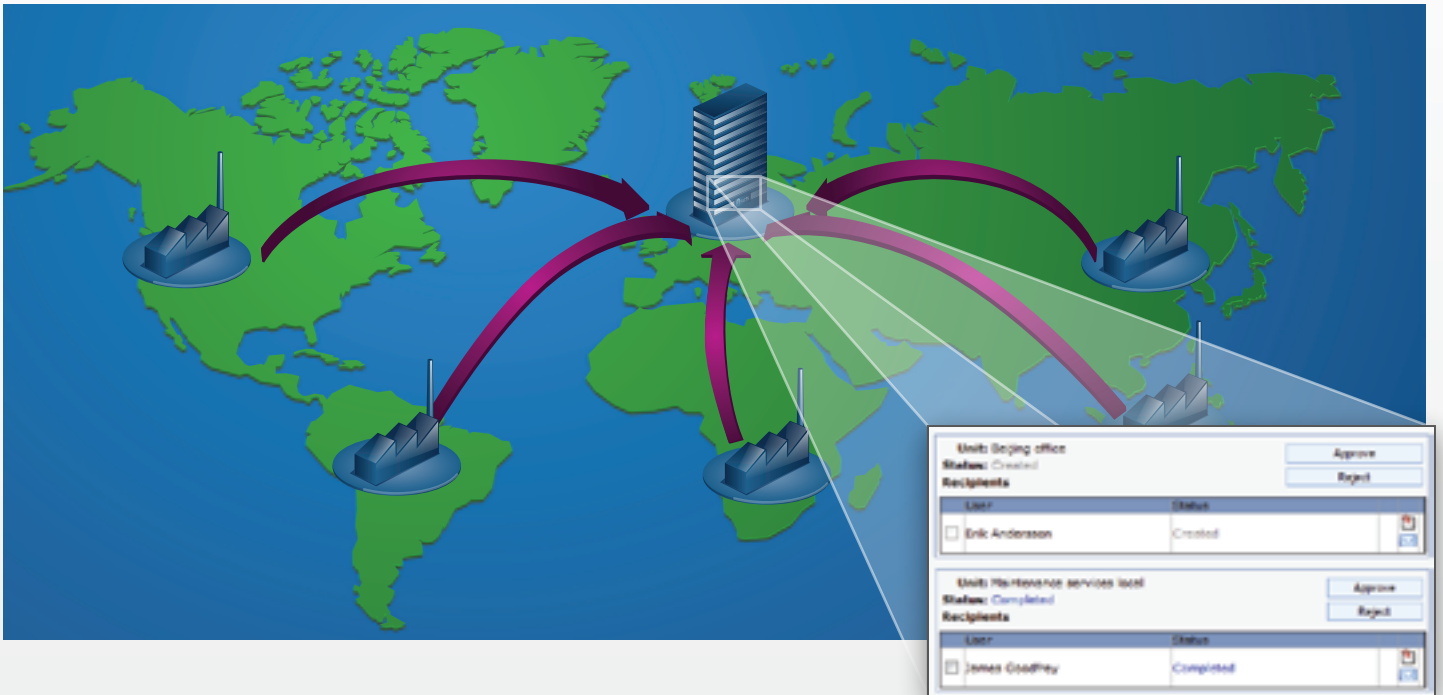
Unit: Beijing office
Status: Created
Recipients

Approve
Reject

| User | Status |
|---|---|
| Erik Andersson | Created |

Unit: Maintenance services local
Status: Completed
Recipients

Approve
Reject

| User | Status |
|---|---|
| James Goodfrey | Completed |